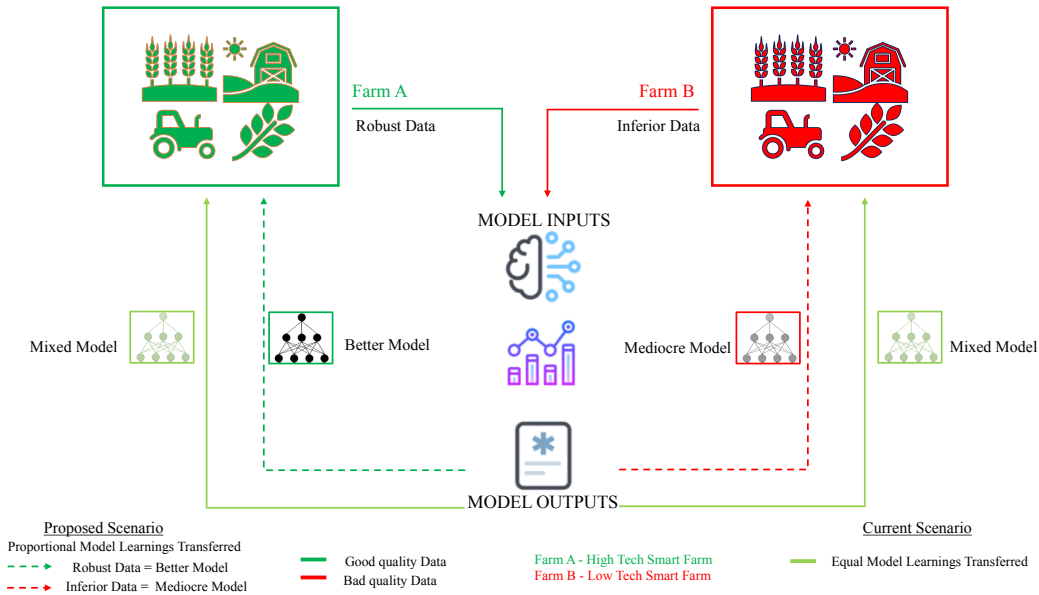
Farm A

Robust Data

Farm B

Inferior Data

MODEL INPUTS

Mixed Model

Better Model

Mediocre Model

Mixed Model

MODEL OUTPUTS

Proposed Scenario

Proportional Model Learnings Transferred

Robust Data = Better Model

Inferior Data = Mediocre Model

Good quality Data

Bad quality Data

Farm A - High Tech Smart Farm

Farm B - Low Tech Smart Farm

Current Scenario

Equal Model Learnings Transferred